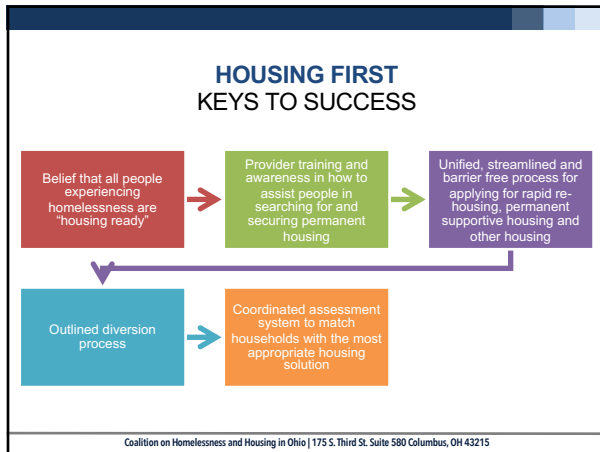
HOUSING FIRST
KEYS TO SUCCESS

Belief that all people experiencing homelessness are "housing ready"

Provider training and awareness in how to assist people in searching for and securing permanent housing

Unified, streamlined and barrier free process for applying for rapid re-housing, permanent supportive housing and other housing

Outlined diversion process

Coordinated assessment system to match households with the most appropriate housing solution

Coalition on Homelessness and Housing in Ohio | 175 S. Third St. Suite 580 Columbus, OH 43215